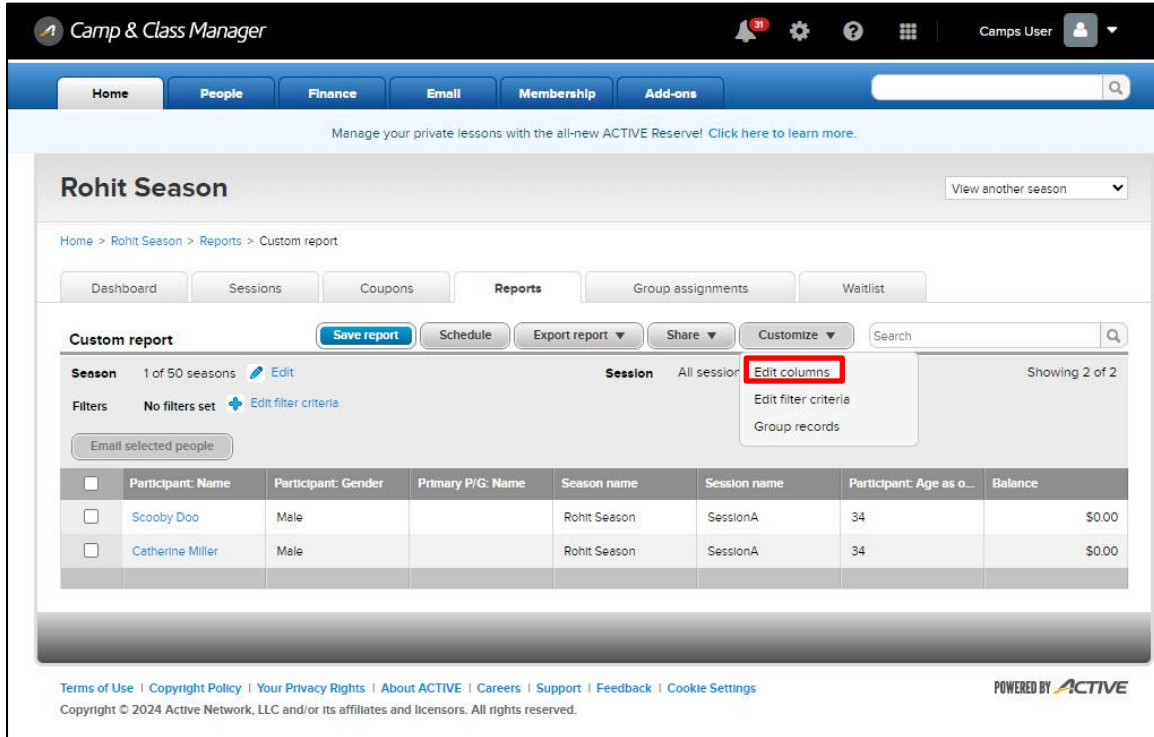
Camp & Class Manager

31

Camps User

Home | People | Finance | Email | Membership | Add-ons

Manage your private lessons with the all-new ACTIVE Reserve! Click here to learn more.

Rohit Season

View another season

Home > Rohit Season > Reports > Custom report

Dashboard | Sessions | Coupons | Reports | Group assignments | Waitlist

Custom report

Save report | Schedule | Export report ▼ | Share ▼ | Customize ▼

Search

Season 1 of 50 seasons Edit

Session All session

Edit columns
Edit filter criteria
Group records

Showing 2 of 2

Filters No filters set Edit filter criteria

Email selected people

| | Participant: Name | Participant: Gender | Primary P/G: Name | Season name | Session name | Participant: Age as o... | Balance |
|---|---|---|---|---|---|---|---|
| | Scooby Doo | Male | | Rohit Season | SessionA | 34 | $0.00 |
| | Catherine Miller | Male | | Rohit Season | SessionA | 34 | $0.00 |

Terms of Use | Copyright Policy | Your Privacy Rights | About ACTIVE | Careers | Support | Feedback | Cookie Settings

POWERED BY ACTIVE

Copyright © 2024 Active Network, LLC and/or its affiliates and licensors. All rights reserved.